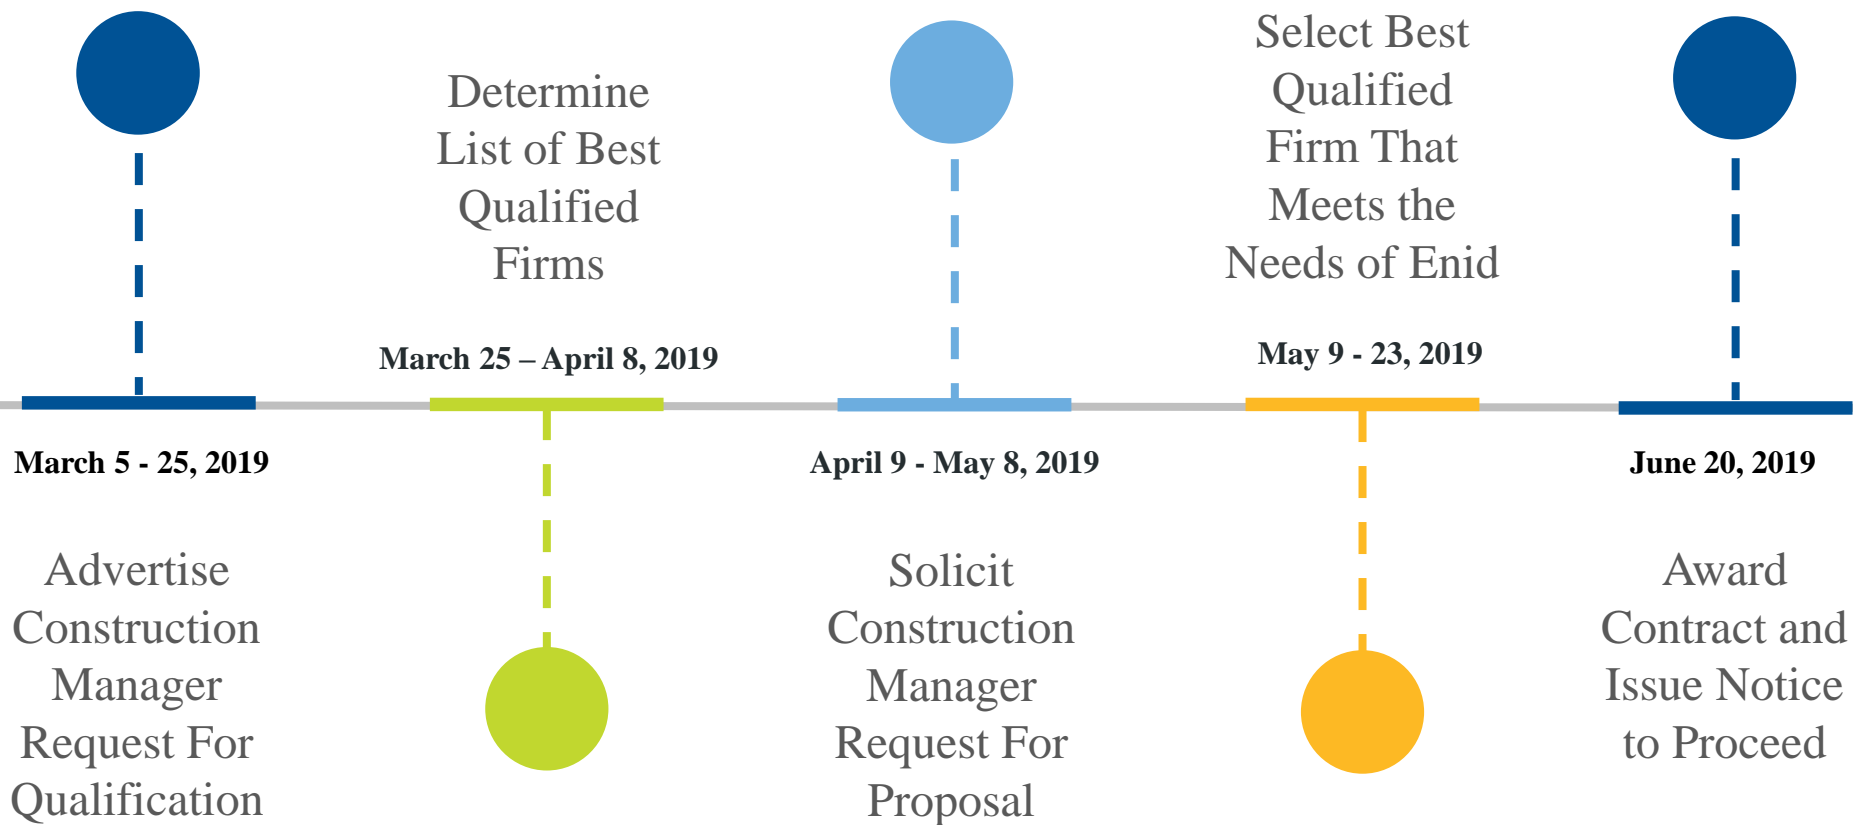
Determine List of Best Qualified Firms

Select Best Qualified Firm That Meets the Needs of Enid

March 25 – April 8, 2019

May 9 - 23, 2019

March 5 - 25, 2019

April 9 - May 8, 2019

June 20, 2019

Advertise Construction Manager Request For Qualification

Solicit Construction Manager Request For Proposal

Award Contract and Issue Notice to Proceed